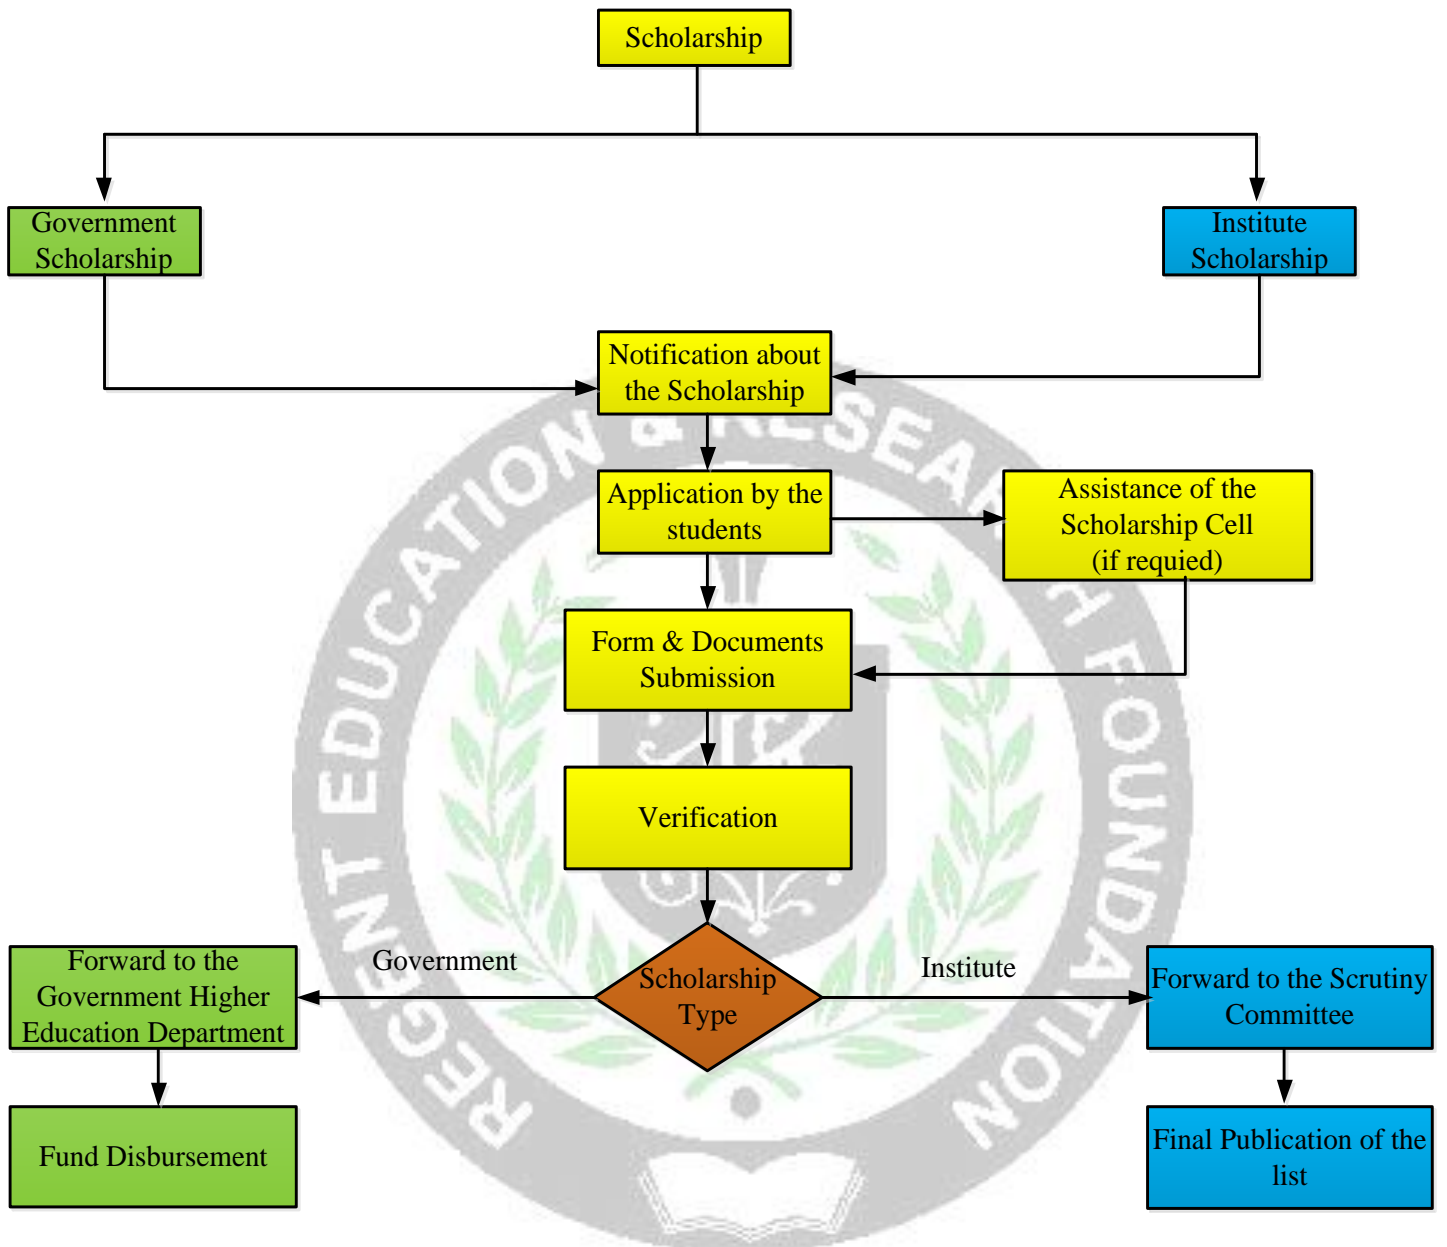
Scholarship

Government Scholarship

Institute Scholarship

Notification about the Scholarship

Application by the students

Assistance of the Scholarship Cell (if requied)

Form & Documents Submission

Verification

Scholarship Type

Government

Institute

Forward to the Government Higher Education Department

Forward to the Scrutiny Committee

Fund Disbursement

Final Publication of the list

REGENT EDUCATION & RESEARCH FOUNDATION